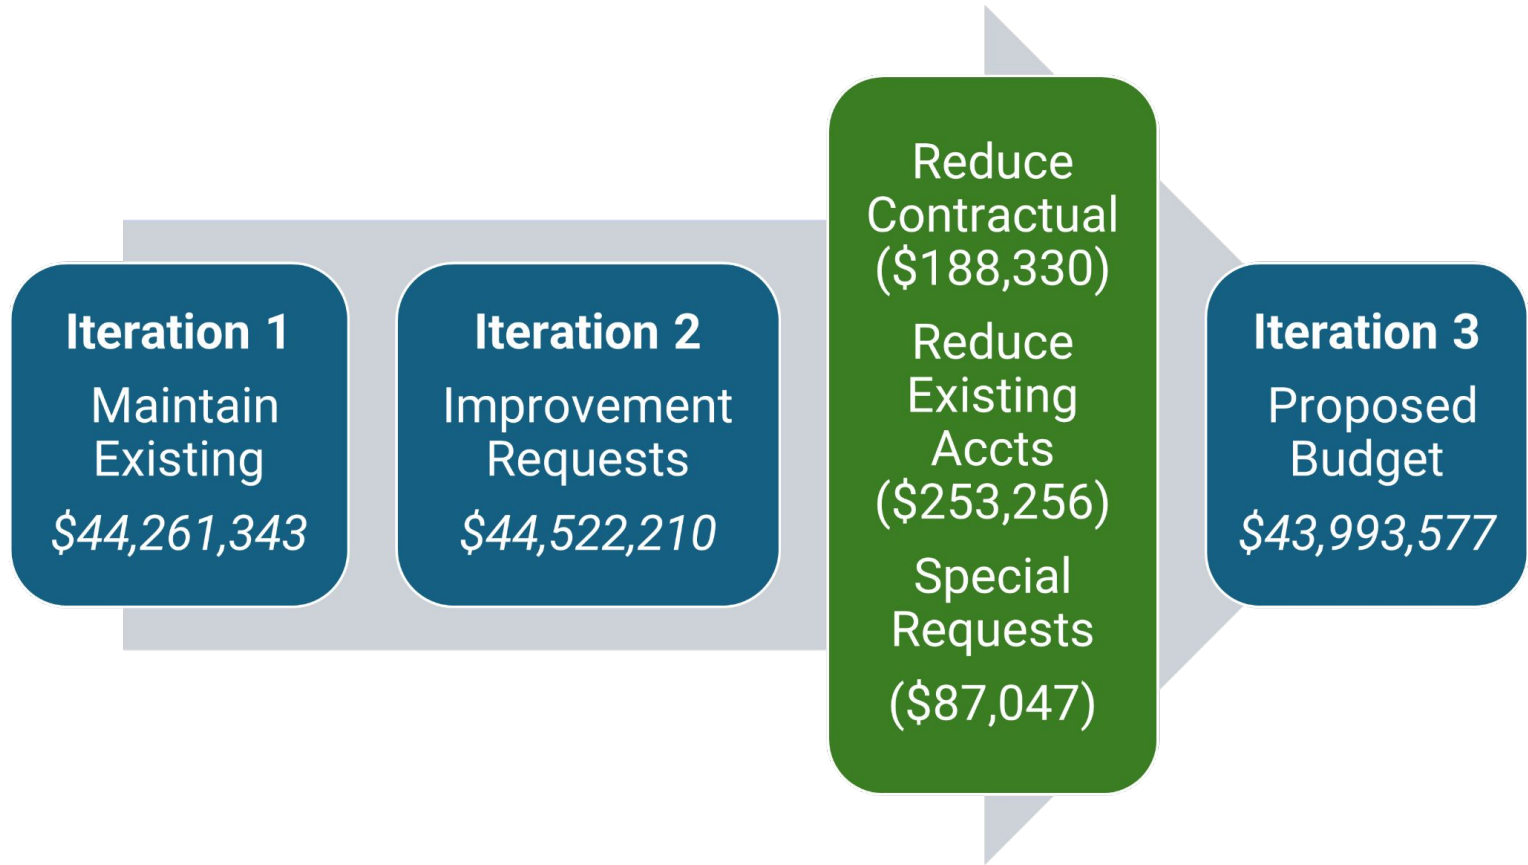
Iteration 1
Maintain Existing
$44,261,343

Iteration 2
Improvement Requests
$44,522,210

Reduce Contractual
($188,330)

Reduce Existing Accts
($253,256)

Special Requests
($87,047)

Iteration 3
Proposed Budget
$43,993,577